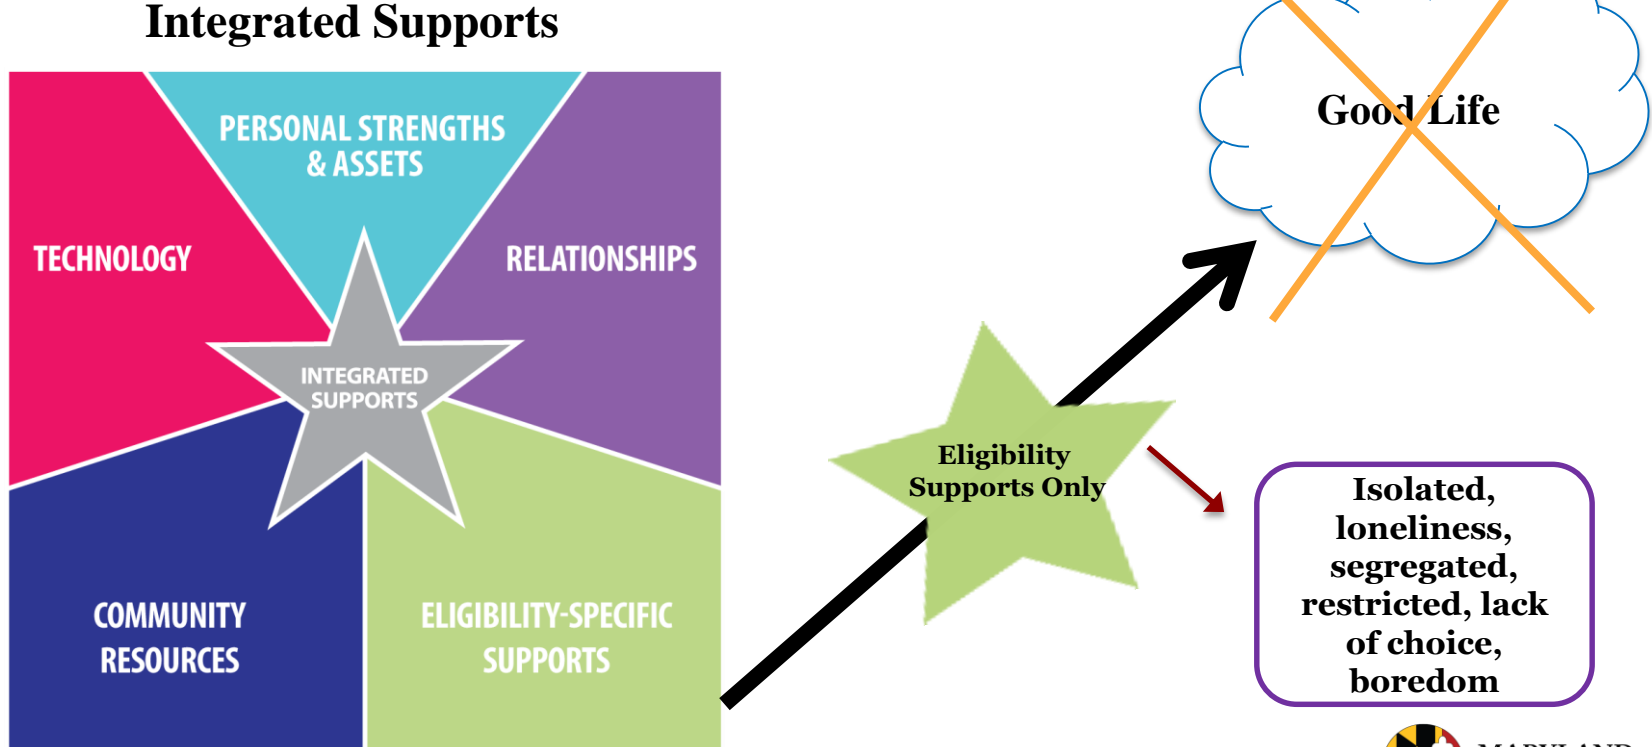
Integrated Supports

PERSONAL STRENGTHS & ASSETS

TECHNOLOGY

RELATIONSHIPS

INTEGRATED SUPPORTS

COMMUNITY RESOURCES

ELIGIBILITY-SPECIFIC SUPPORTS

Good Life

Eligibility Supports Only

Isolated, loneliness, segregated, restricted, lack of choice, boredom

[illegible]